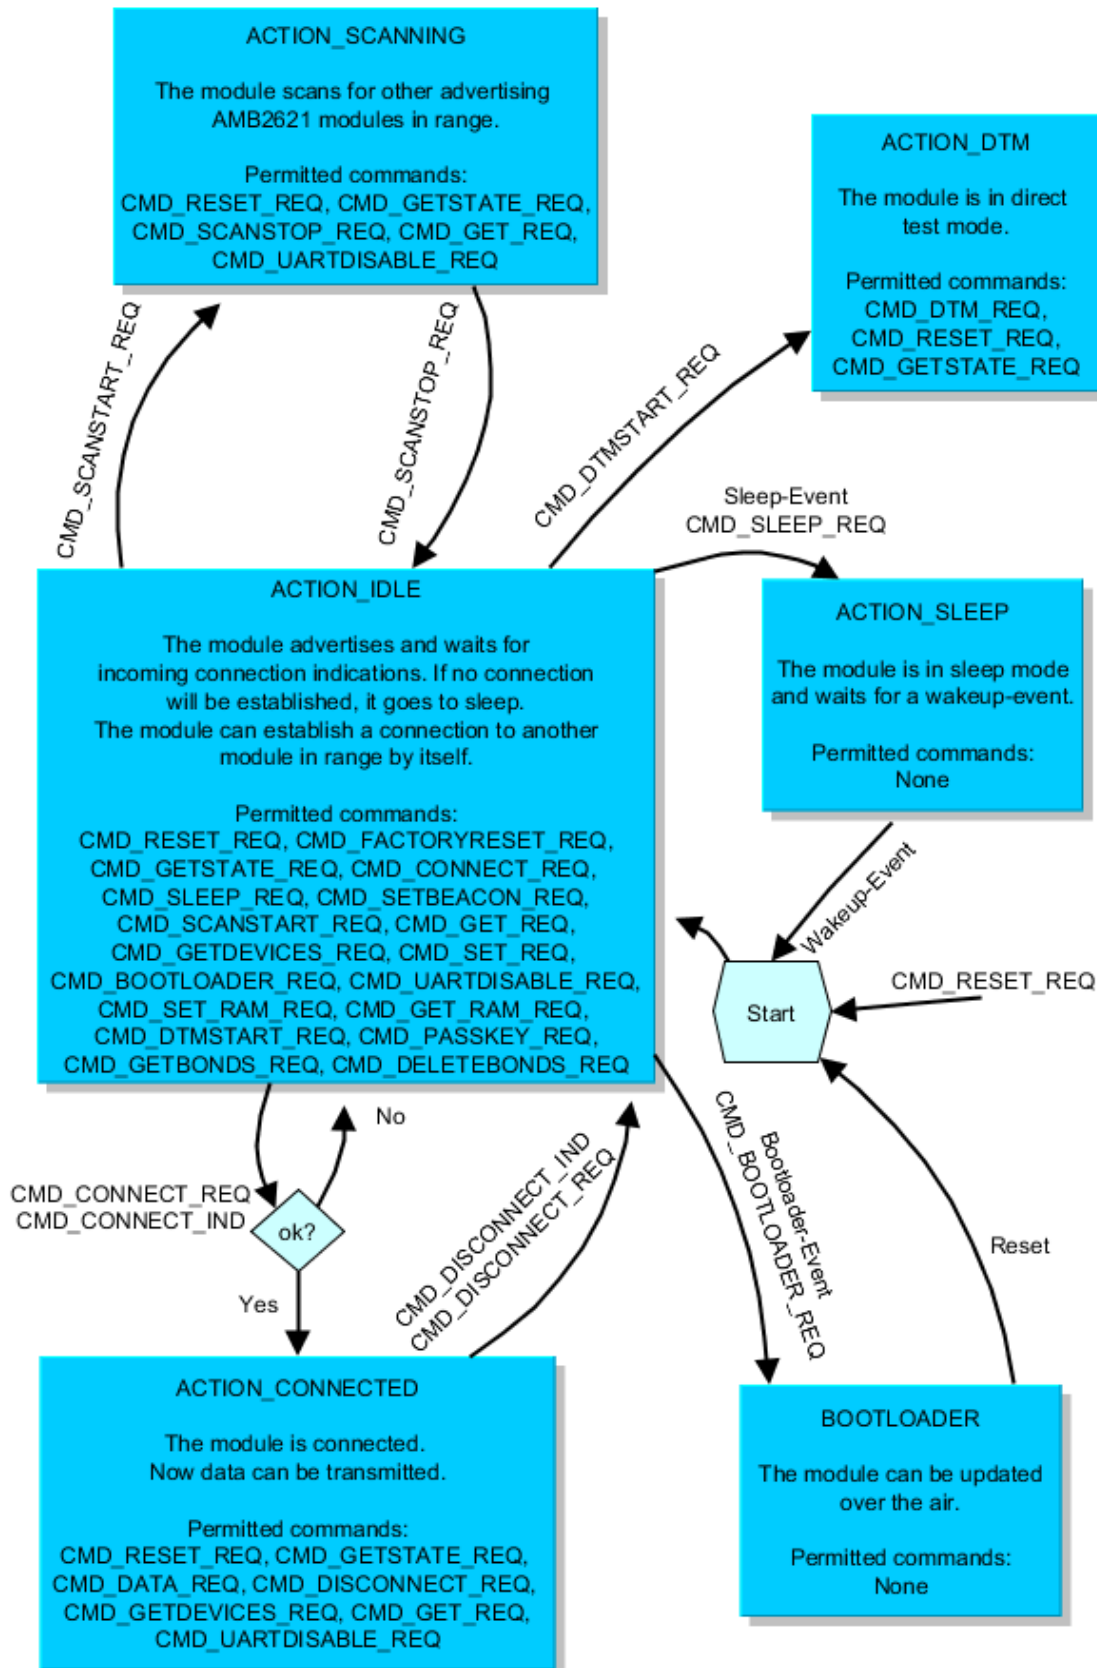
ACTION_SCANNING

The module scans for other advertising AMB2621 modules in range.

Permitted commands:
CMD_RESET_REQ, CMD_GETSTATE_REQ, CMD_SCANSTOP_REQ, CMD_GET_REQ, CMD_UARTDISABLE_REQ

ACTION_DTM

The module is in direct test mode.

Permitted commands:
CMD_DTM_REQ, CMD_RESET_REQ, CMD_GETSTATE_REQ

CMD_SCANSTART_REQ

CMD_SCANSTOP_REQ

CMD_DTMSTART_REQ

Sleep-Event
CMD_SLEEP_REQ

ACTION_IDLE

The module advertises and waits for incoming connection indications. If no connection will be established, it goes to sleep.
The module can establish a connection to another module in range by itself.

Permitted commands:
CMD_RESET_REQ, CMD_FACTORYRESET_REQ, CMD_GETSTATE_REQ, CMD_CONNECT_REQ, CMD_SLEEP_REQ, CMD_SETBEACON_REQ, CMD_SCANSTART_REQ, CMD_GET_REQ, CMD_GETDEVICES_REQ, CMD_SET_REQ, CMD_BOOTLOADER_REQ, CMD_UARTDISABLE_REQ, CMD_SET_RAM_REQ, CMD_GET_RAM_REQ, CMD_DTMSTART_REQ, CMD_PASSKEY_REQ, CMD_GETBONDS_REQ, CMD_DELETEBONDS_REQ

ACTION_SLEEP

The module is in sleep mode and waits for a wakeup-event.

Permitted commands:
None

Wakeup-Event

Start

CMD_RESET_REQ

No

CMD_CONNECT_REQ
CMD_CONNECT_IND

ok?

Yes

CMD_DISCONNECT_IND
CMD_DISCONNECT_REQ

CMD_BOOTLOADER_REQ
Bootloader-Event

Reset

ACTION_CONNECTED

The module is connected.
Now data can be transmitted.

Permitted commands:
CMD_RESET_REQ, CMD_GETSTATE_REQ, CMD_DATA_REQ, CMD_DISCONNECT_REQ, CMD_GETDEVICES_REQ, CMD_GET_REQ, CMD_UARTDISABLE_REQ

BOOTLOADER

The module can be updated over the air.

Permitted commands:
None